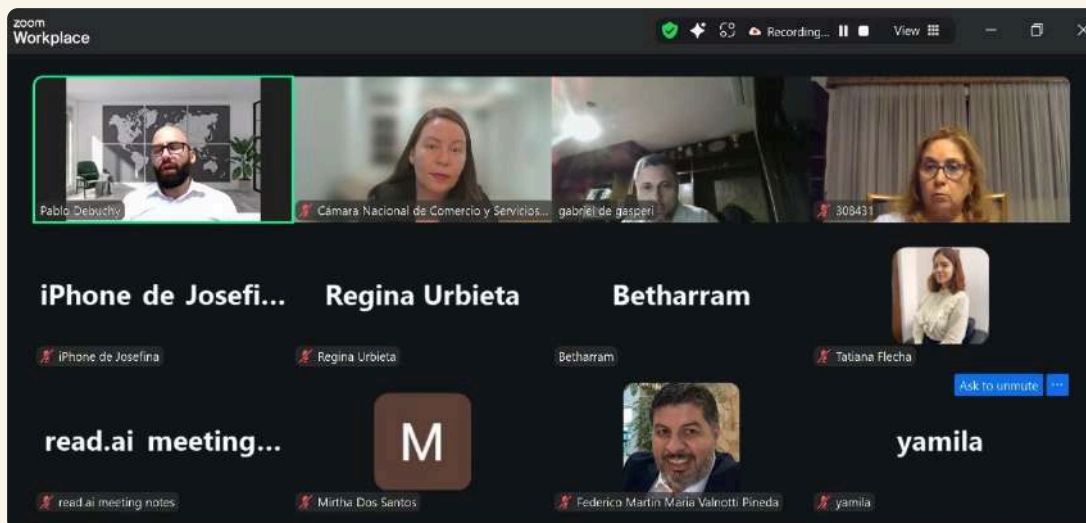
zoom
Workplace

Recording...

View

Pablo Debuchy

Cámara Nacional de Comercio y Servicios...

gabriel de gasperi

308431

iPhone de Josefi...

iPhone de Josefina

Regina Urbieta

Regina Urbieta

Betharram

Betharram

Tatiana Flecha

Ask to unmute

...

read.ai meeting...

read.ai meeting notes

M

Mirtha Dos Santos

Federico Martin Maria Valnotti Pineda

yamila

yamila